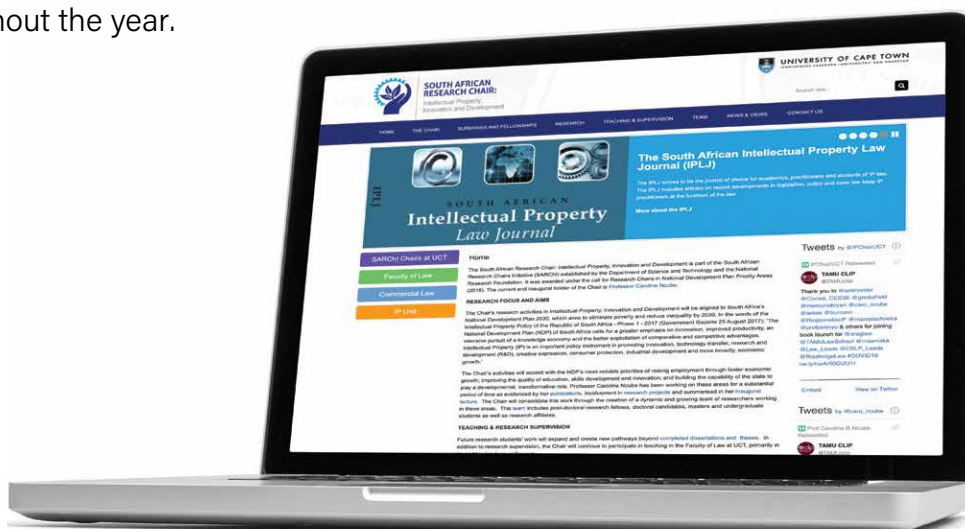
hout the year.

SOUTH AFRICAN RESEARCH CHAIR:
Intellectual Property, Innovation and Development

UNIVERSITY OF CAPE TOWN

HOME THE CHAIR BURSARIES AND FELLOWSHIPS RESEARCH TEACHING & SUPERVISION TEAM NEWS & VIEWS CONTACT US

SOUTH AFRICAN
Intellectual Property
Law Journal

The South African Intellectual Property Law Journal (IPLJ)

More about the IPLJ

SARChI Chairs at UCT
Faculty of Law
Commercial Law
IP UNIT

Home

RESEARCH FOCUS AND AIMS

TEACHING & RESEARCH SUPERVISION

Tweets by @IPChairUCT

TAMU CLIP

Embed View on Twitter

Tweets by @caro_ncube

TAMU CLIP